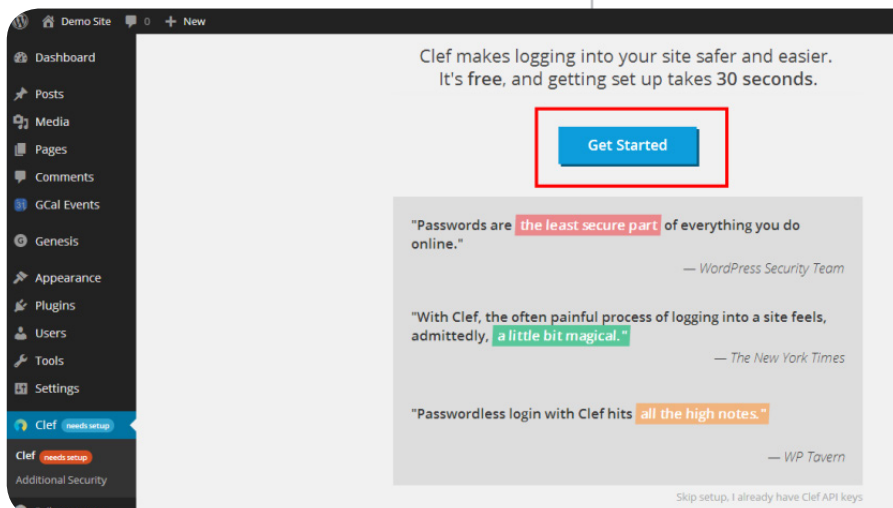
Demo Site 0 New

Dashboard
Posts
Media
Pages
Comments
GCal Events
Genesis
Appearance
Plugins
Users
Tools
Settings
Clef needs setup
Clef needs setup
Additional Security

Clef makes logging into your site safer and easier.
It's free, and getting set up takes 30 seconds.

Get Started

"Passwords are the least secure part of everything you do online."

— WordPress Security Team

"With Clef, the often painful process of logging into a site feels, admittedly, a little bit magical."

— The New York Times

"Passwordless login with Clef hits all the high notes."

— WP Tavern

Skip setup, I already have Clef API keys